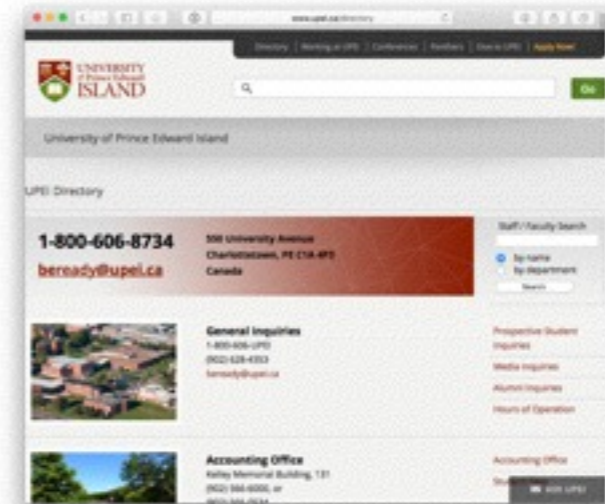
www.upei.ca/directory

Directory | Working at UPEI | Conferences | Panthers | Give to UPEI | Apply Now!

UNIVERSITY of Prince Edward ISLAND

Go

University of Prince Edward Island

UPEI Directory

1-800-606-8734
beready@upei.ca

550 University Avenue
Charlottetown, PE C1A 4P3
Canada

Staff / Faculty Search
by name
by department
Search

General Inquiries
1-800-606-UPEI
(902) 628-4353
beready@upei.ca

Prospective Student Inquiries
Media Inquiries
Alumni Inquiries
Hours of Operation

Accounting Office
Kelley Memorial Building, 131
(902) 566-6000, or
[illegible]

Accounting Office
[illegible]

ASK UPEI